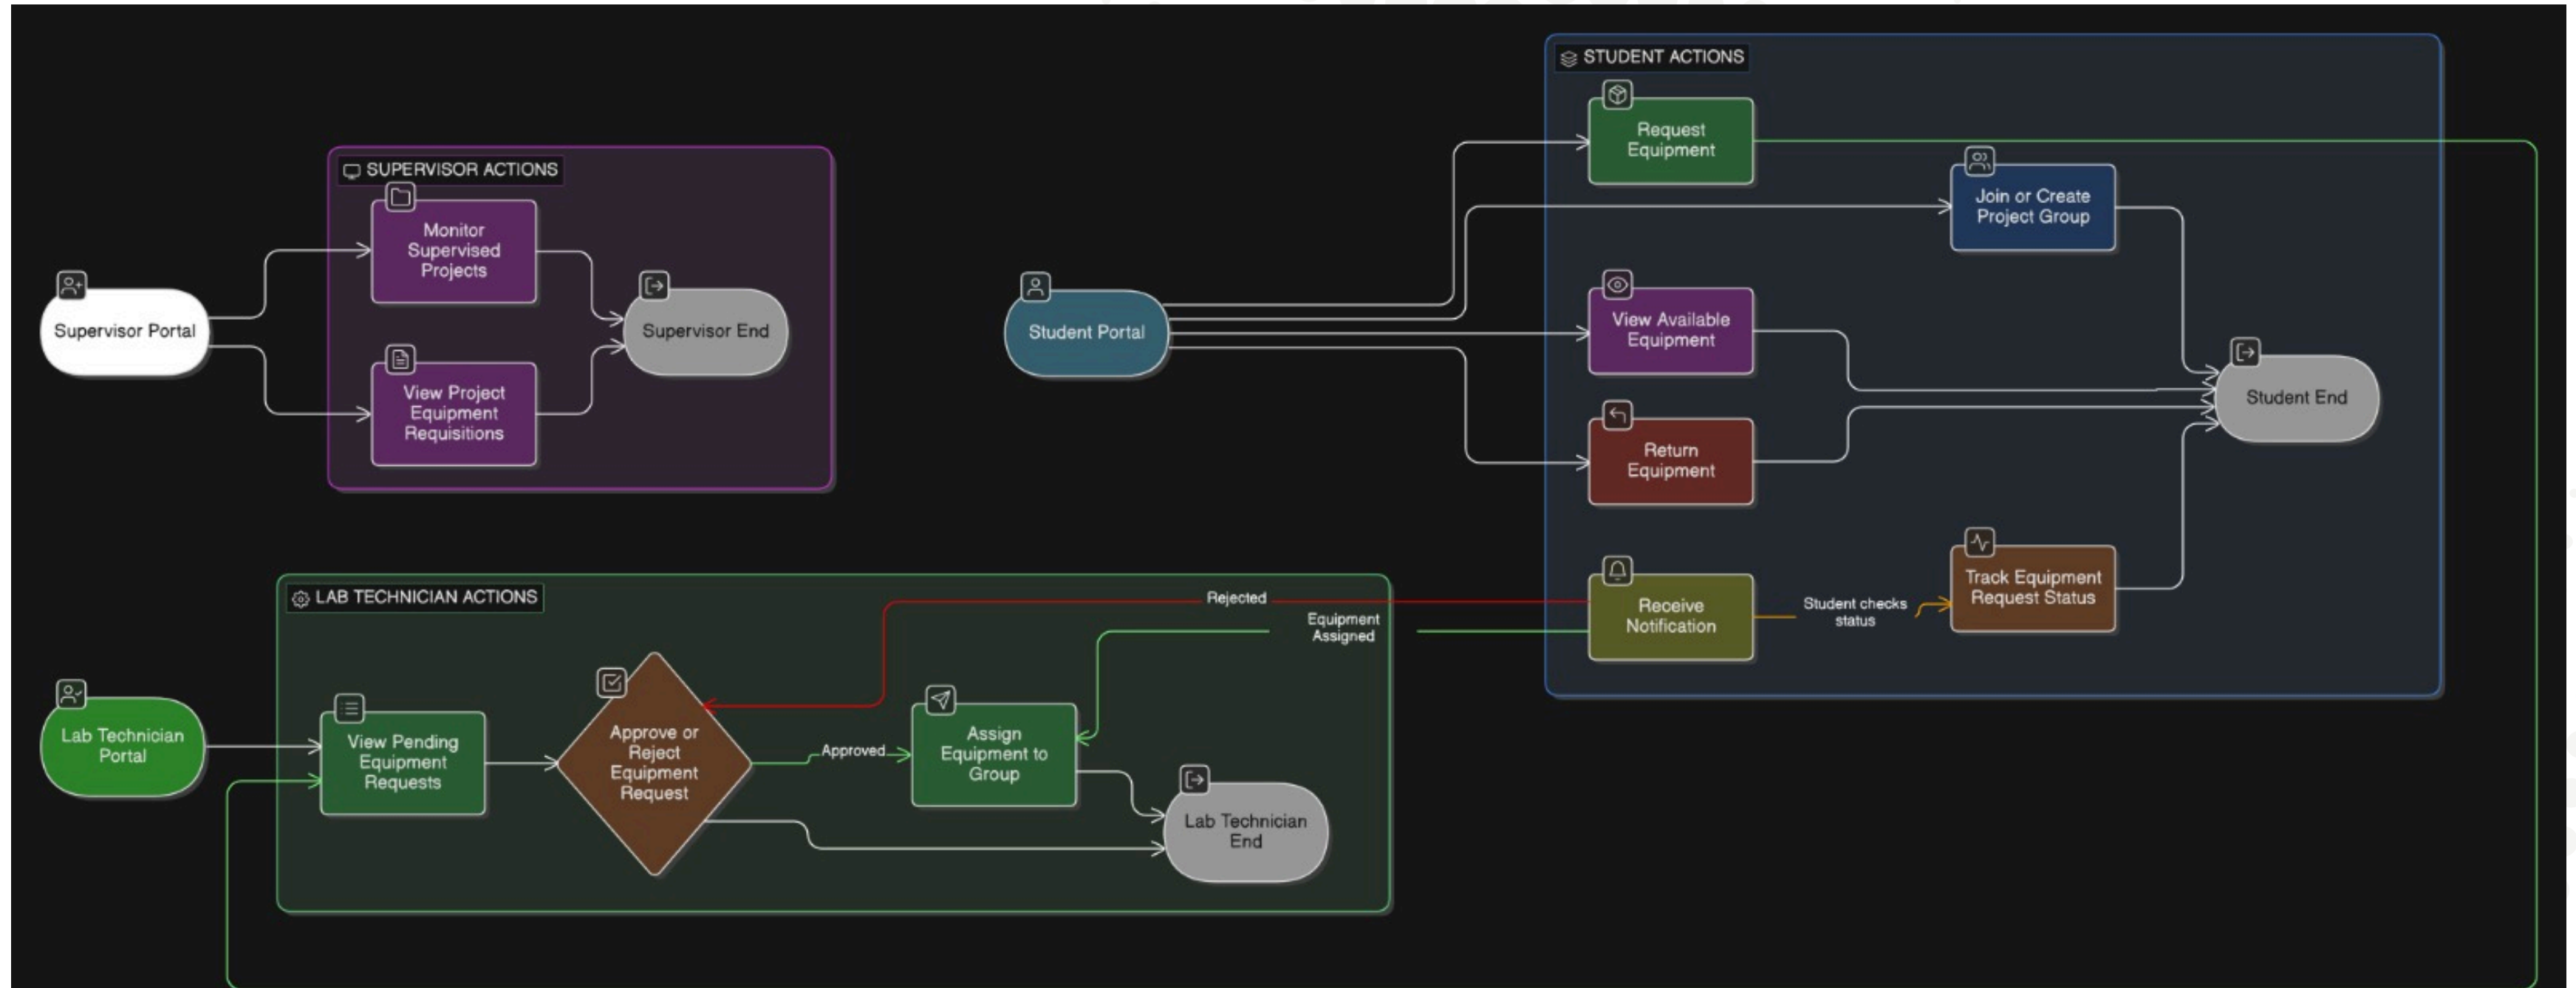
STUDENT ACTIONS

Request Equipment

Join or Create Project Group

SUPERVISOR ACTIONS

Monitor Supervised Projects

Supervisor Portal

Supervisor End

View Project Equipment Requisitions

Student Portal

View Available Equipment

Student End

Return Equipment

LAB TECHNICIAN ACTIONS

Rejected

Equipment Assigned

Receive Notification

Student checks status

Track Equipment Request Status

Lab Technician Portal

View Pending Equipment Requests

Approve or Reject Equipment Request

Approved

Assign Equipment to Group

Lab Technician End